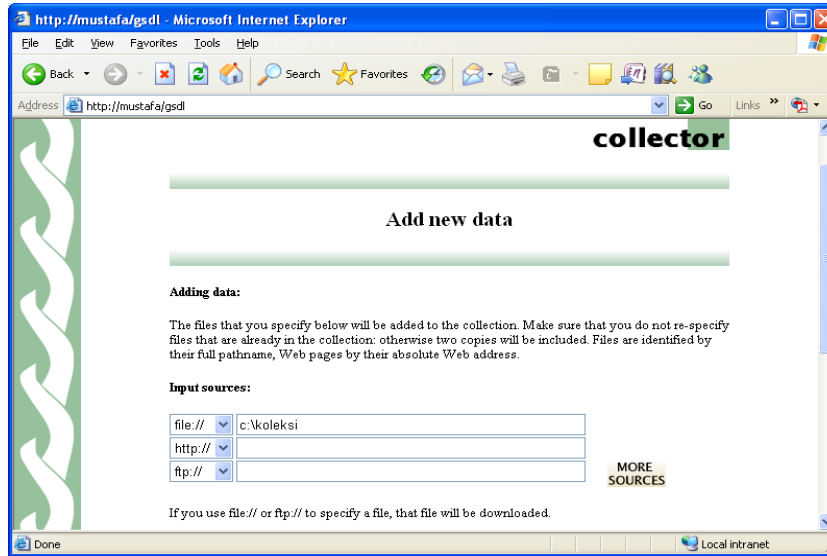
http://mustafa/gsdl - Microsoft Internet Explorer

File Edit View Favorites Tools Help

Back Search Favorites

Address http://mustafa/gsdl Go Links

collector

Add new data

Adding data:

The files that you specify below will be added to the collection. Make sure that you do not re-specify files that are already in the collection: otherwise two copies will be included. Files are identified by their full pathname, Web pages by their absolute Web address.

Input sources:

file:// c:\koleksi
http://
ftp://

MORE SOURCES

If you use file:// or ftp:// to specify a file, that file will be downloaded.

Done Local intranet